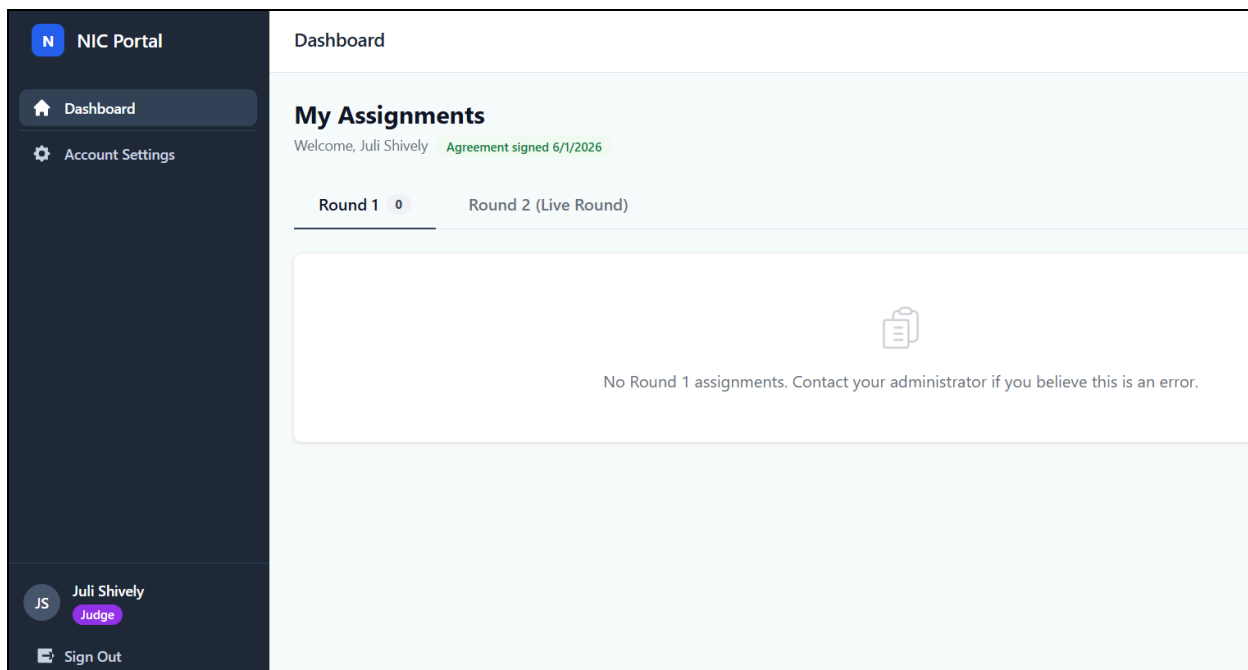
N NIC Portal

Dashboard

Account Settings

JS Juli Shively
Judge

Sign Out

Dashboard

My Assignments

Welcome, Juli Shively Agreement signed 6/1/2026

Round 1 0

Round 2 (Live Round)

No Round 1 assignments. Contact your administrator if you believe this is an error.